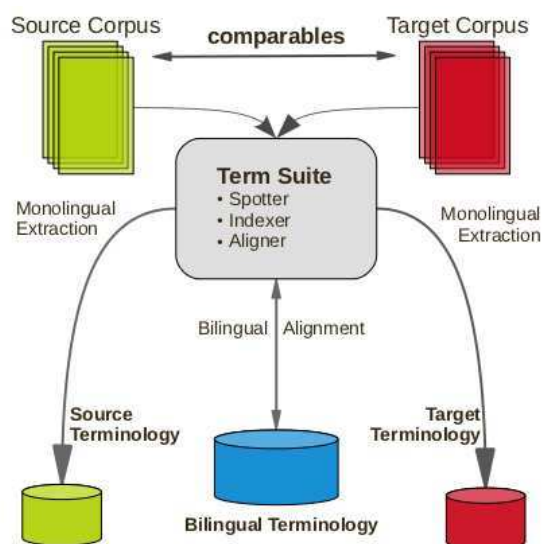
Source Corpus

comparables

Target Corpus

Term Suite
• Spotter
• Indexer
• Aligner

Monolingual Extraction

Monolingual Extraction

Bilingual Alignment

Source Terminology

Target Terminology

Bilingual Terminology